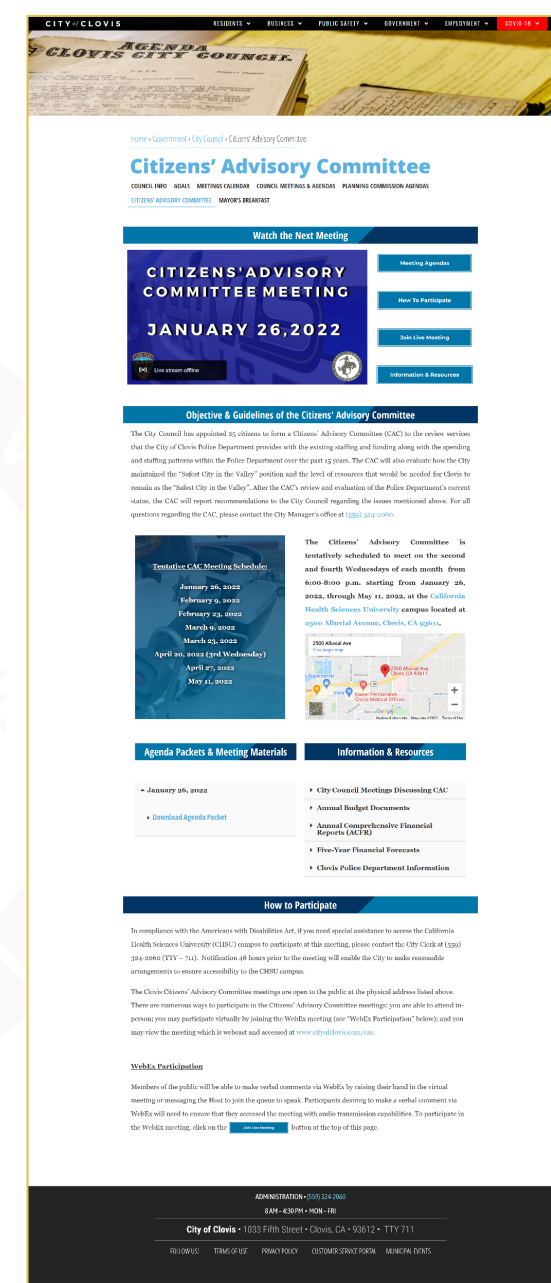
CITY of CLOVIS

RESIDENTS BUSINESS PUBLIC SAFETY GOVERNMENT EMPLOYMENT COVID-19

AGENDA CLOVIS CITY COUNCIL.

Home › Government › City Council › Citizens' Advisory Committee

Citizens' Advisory Committee

COUNCIL INFO GOALS MEETINGS CALENDAR COUNCIL MEETINGS & AGENDAS PLANNING COMMISSION AGENDAS CITIZENS' ADVISORY COMMITTEE MAYOR'S BREAKFAST

Watch the Next Meeting

CITIZENS'ADVISORY COMMITTEE MEETING

JANUARY 26,2022

Live stream offline

Meeting Agendas

How To Participate

Join Live Meeting

Information & Resources

Objective & Guidelines of the Citizens' Advisory Committee

The City Council has appointed 25 citizens to form a Citizens' Advisory Committee (CAC) to the review services that the City of Clovis Police Department provides with the existing staffing and funding along with the spending and staffing patterns within the Police Department over the past 15 years. The CAC will also evaluate how the City maintained the "Safest City in the Valley" position and the level of resources that would be needed for Clovis to remain as the "Safest City in the Valley". After the CAC's review and evaluation of the Police Department's current status, the CAC will report recommendations to the City Council regarding the issues mentioned above. For all questions regarding the CAC, please contact the City Manager's office at (559) 324-2060.

Tentative CAC Meeting Schedule:

January 26, 2022
February 9, 2022
February 23, 2022
March 9, 2022
March 23, 2022
April 20, 2022 (3rd Wednesday)
April 27, 2022
May 11, 2022

The Citizens' Advisory Committee is tentatively scheduled to meet on the second and fourth Wednesdays of each month from 6:00-8:00 p.m. starting from January 26, 2022, through May 11, 2022, at the California Health Sciences University campus located at 2500 Alluvial Avenue, Clovis, CA 93611.

2500 Alluvial Ave
View larger map
2500 Alluvial Ave, Clovis, CA 93611
Kaiser Permanente Clovis Medical Offices
Google
Keyboard shortcuts Map data ©2022 Terms of Use

Agenda Packets & Meeting Materials

January 26, 2022

Download Agenda Packet

Information & Resources

City Council Meetings Discussing CAC
Annual Budget Documents
Annual Comprehensive Financial Reports (ACFR)
Five-Year Financial Forecasts
Clovis Police Department Information

How to Participate

In compliance with the Americans with Disabilities Act, if you need special assistance to access the California Health Sciences University (CHSU) campus to participate at this meeting, please contact the City Clerk at (559) 324-2060 (TTY – 711). Notification 48 hours prior to the meeting will enable the City to make reasonable arrangements to ensure accessibility to the CHSU campus.

The Clovis Citizens' Advisory Committee meetings are open to the public at the physical address listed above. There are numerous ways to participate in the Citizens' Advisory Committee meetings; you are able to attend in-person; you may participate virtually by joining the WebEx meeting (see "WebEx Participation" below); and you may view the meeting which is webcast and accessed at www.cityofclovis.com/cac.

WebEx Participation

Members of the public will be able to make verbal comments via WebEx by raising their hand in the virtual meeting or messaging the Host to join the queue to speak. Participants desiring to make a verbal comment via WebEx will need to ensure that they accessed the meeting with audio transmission capabilities. To participate in the WebEx meeting, click on the Join Live Meeting button at the top of this page.

ADMINISTRATION • (559) 324-2060
8AM – 4:30PM • MON – FRI

City of Clovis • 1033 Fifth Street • Clovis, CA • 93612 • TTY 711

FOLLOW US! TERMS OF USE PRIVACY POLICY CUSTOMER SERVICE PORTAL MUNICIPAL EVENTS